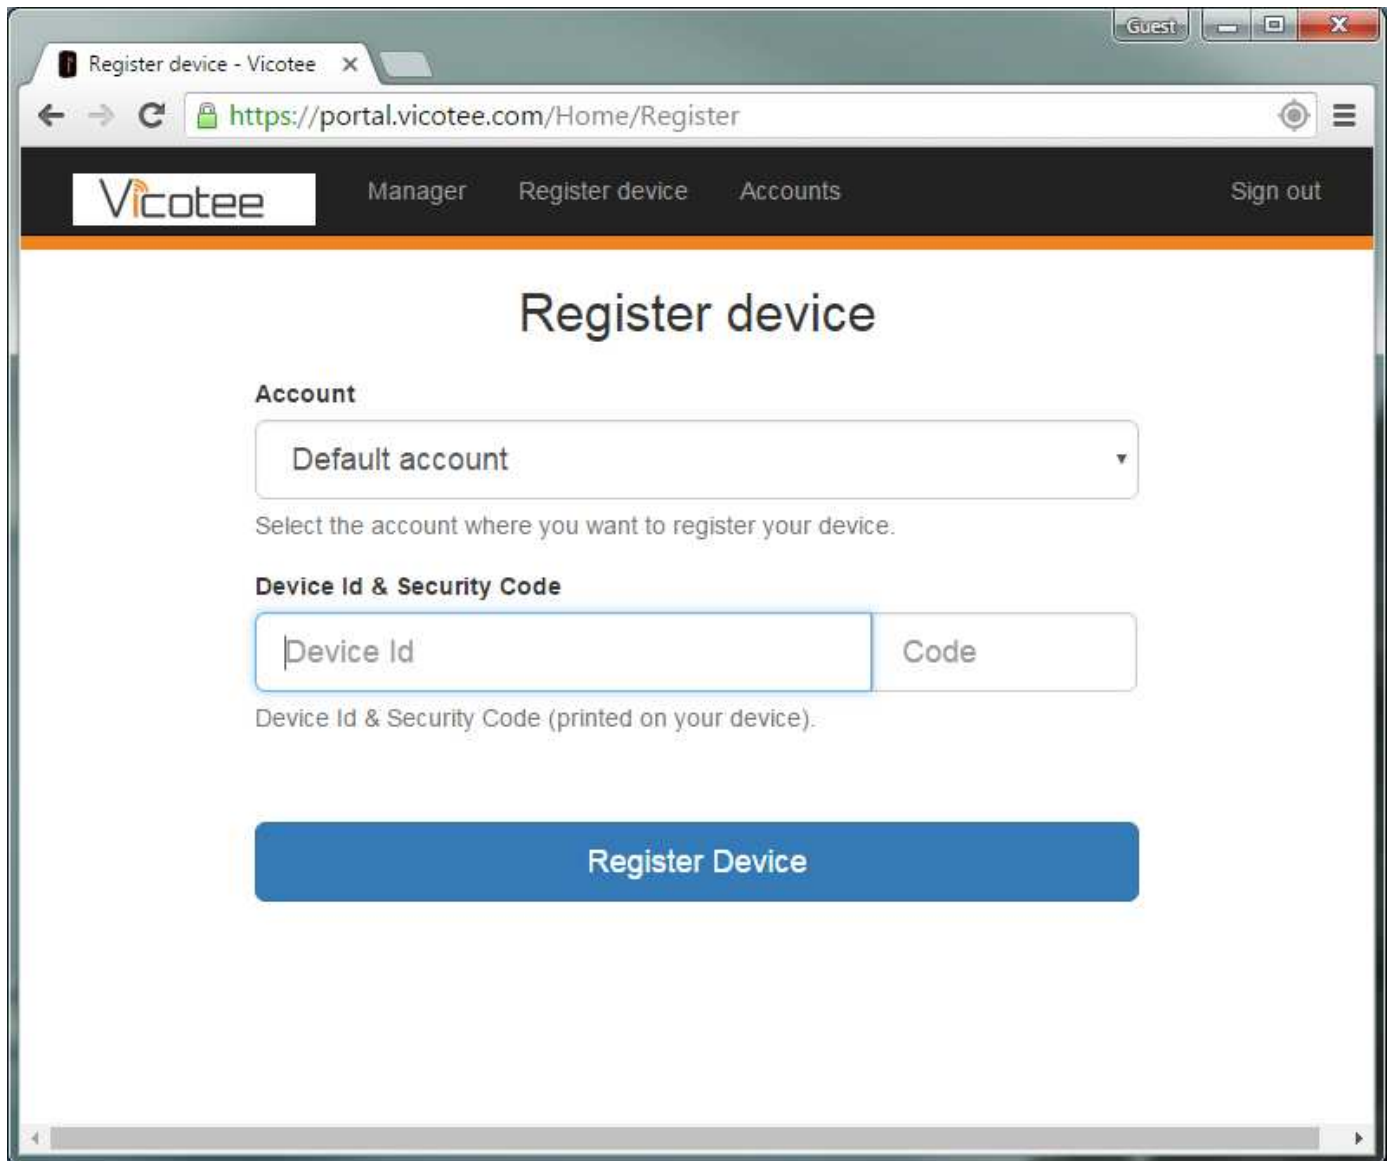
Guest

Register device - Vicotee ×

https://portal.vicotee.com/Home/Register

Vicotee

Manager Register device Accounts Sign out

Register device

Account

Default account

Select the account where you want to register your device.

Device Id & Security Code

Device Id

Code

Device Id & Security Code (printed on your device).

Register Device